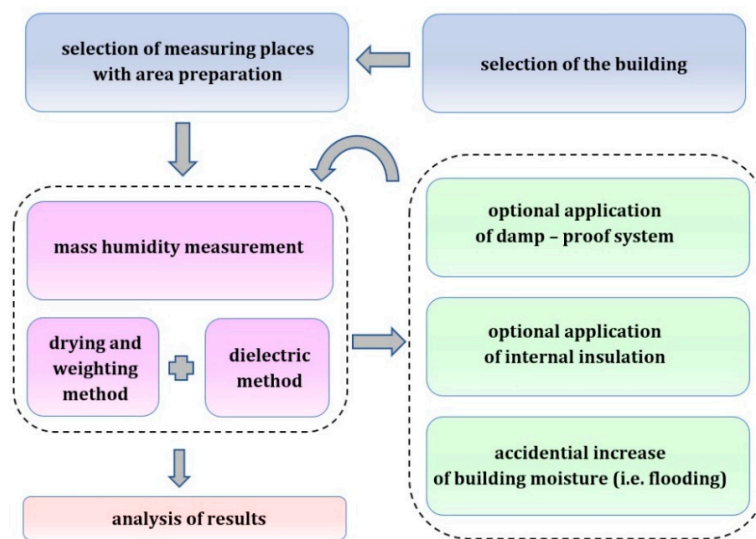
selection of the building

selection of measuring places with area preparation

mass humidity measurement

drying and weighting method

dielectric method

optional application of damp – proof system

optional application of internal insulation

accidential increase of building moisture (i.e. flooding)

analysis of results